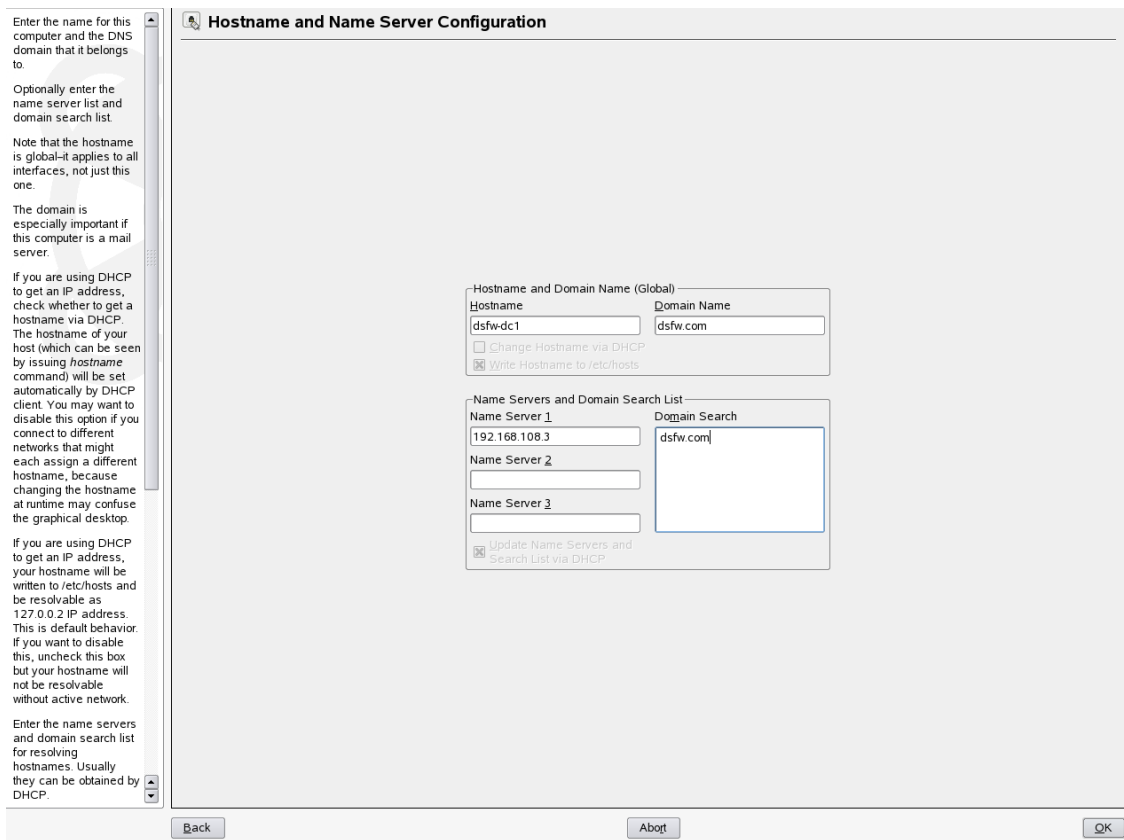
Enter the name for this computer and the DNS domain that it belongs to.

Optionally enter the name server list and domain search list.

Note that the hostname is global–it applies to all interfaces, not just this one.

The domain is especially important if this computer is a mail server.

If you are using DHCP to get an IP address, check whether to get a hostname via DHCP. The hostname of your host (which can be seen by issuing *hostname* command) will be set automatically by DHCP client. You may want to disable this option if you connect to different networks that might each assign a different hostname, because changing the hostname at runtime may confuse the graphical desktop.

If you are using DHCP to get an IP address, your hostname will be written to /etc/hosts and be resolvable as 127.0.0.2 IP address. This is default behavior. If you want to disable this, uncheck this box but your hostname will not be resolvable without active network.

Enter the name servers and domain search list for resolving hostnames. Usually they can be obtained by DHCP.

Hostname and Name Server Configuration

Hostname and Domain Name (Global)
Hostname
dsfw-dc1
Domain Name
dsfw.com
Change Hostname via DHCP
Write Hostname to /etc/hosts

Name Servers and Domain Search List
Name Server 1
192.168.108.3
Name Server 2
Name Server 3
Domain Search
dsfw.com
Update Name Servers and Search List via DHCP

Back
Abort
OK